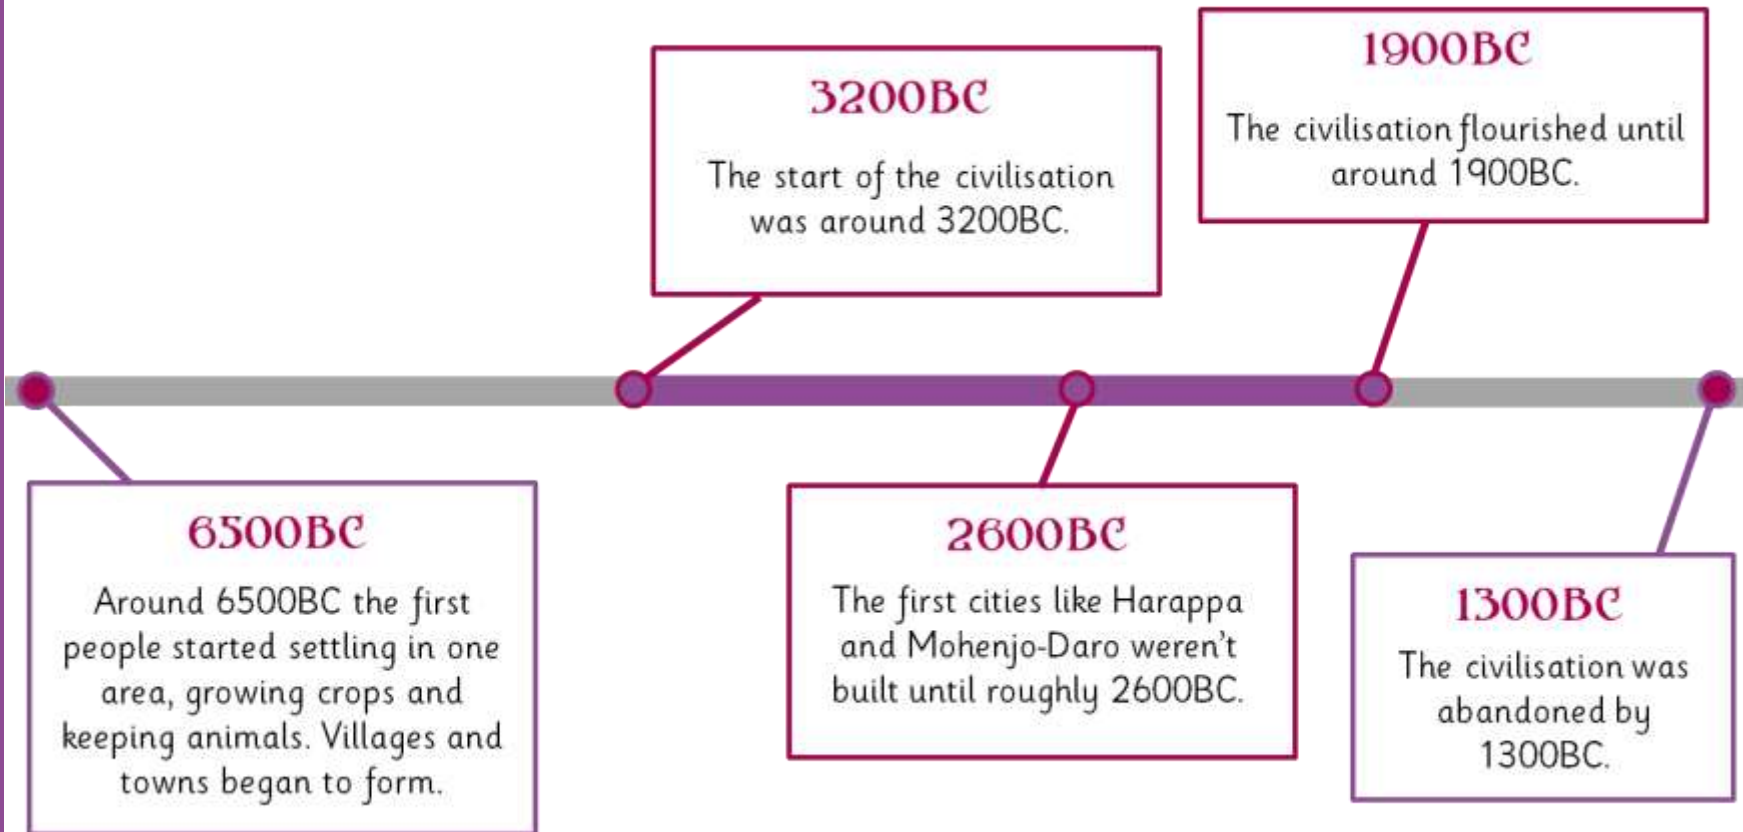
3200BC
The start of the civilisation was around 3200BC.

1900BC
The civilisation flourished until around 1900BC.

6500BC
Around 6500BC the first people started settling in one area, growing crops and keeping animals. Villages and towns began to form.

2600BC
The first cities like Harappa and Mohenjo-Daro weren't built until roughly 2600BC.

1300BC
The civilisation was abandoned by 1300BC.